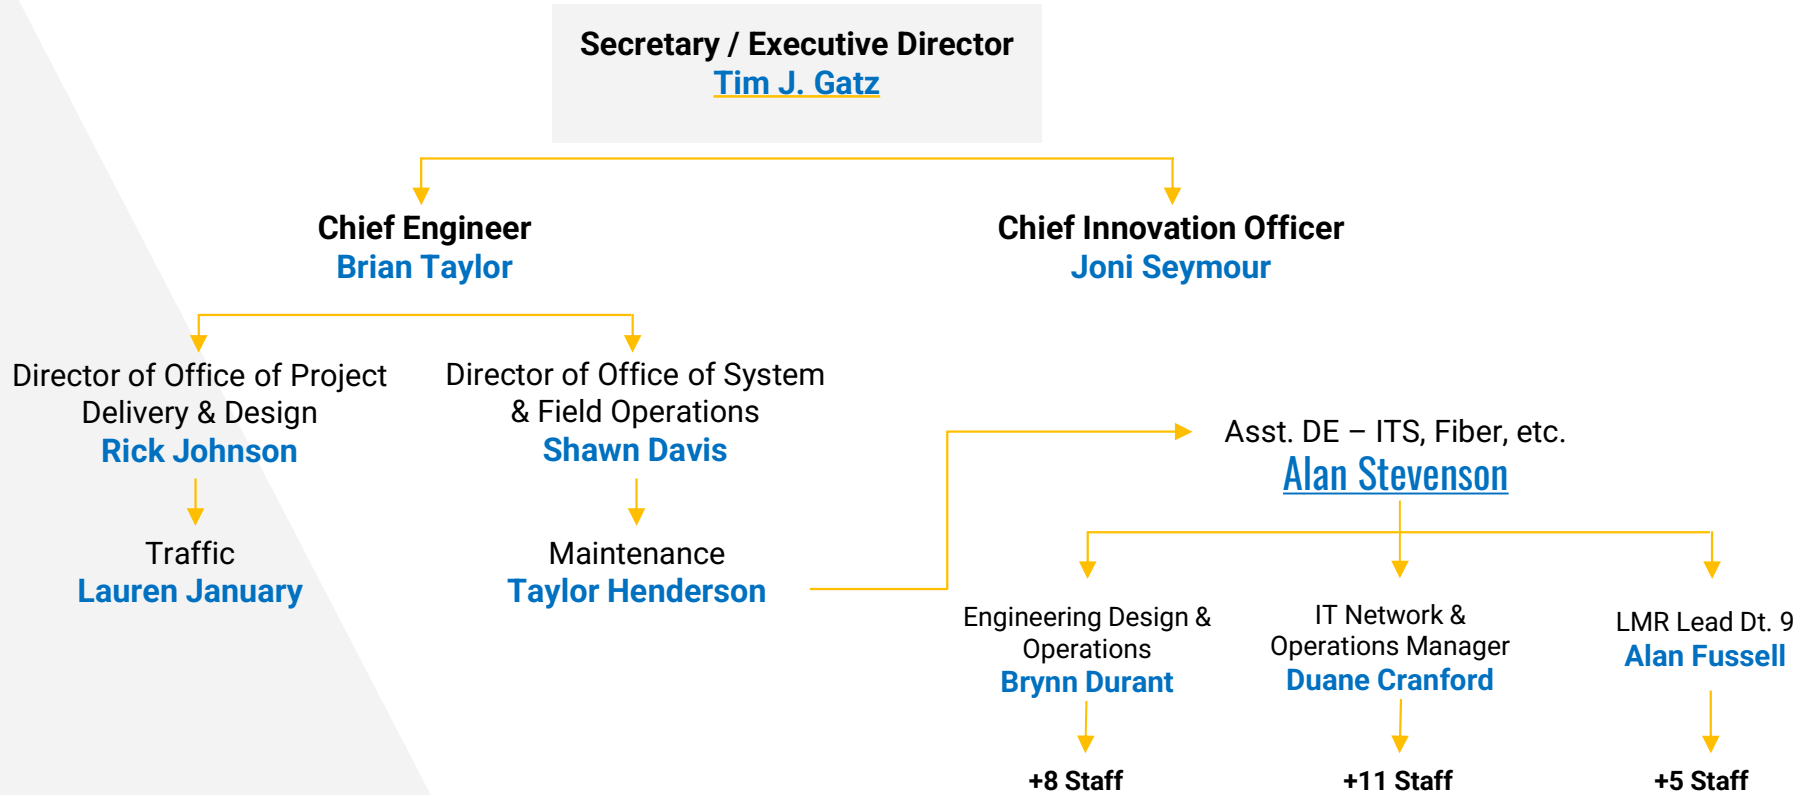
Secretary / Executive Director
Tim J. Gatz

Chief Engineer
Brian Taylor

Chief Innovation Officer
Joni Seymour

Director of Office of Project Delivery & Design
Rick Johnson

Director of Office of System & Field Operations
Shawn Davis

Traffic
Lauren January

Maintenance
Taylor Henderson

Asst. DE – ITS, Fiber, etc.
Alan Stevenson

Engineering Design & Operations
Brynn Durant

+8 Staff

IT Network & Operations Manager
Duane Cranford

+11 Staff

LMR Lead Dt. 9
Alan Fussell

+5 Staff